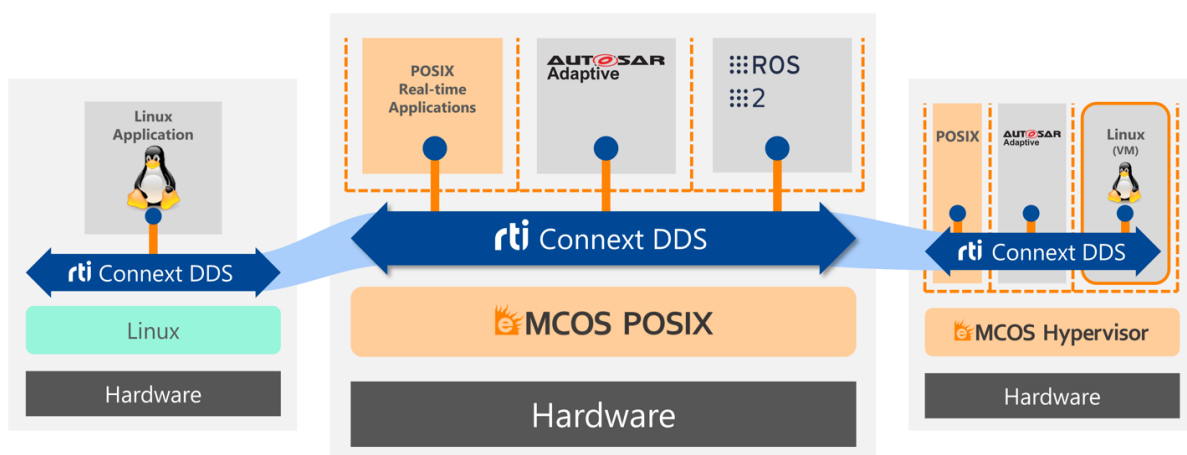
Linux Application

rti Connext DDS

Linux

Hardware

POSIX Real-time Applications

AUTOSAR Adaptive

ROS 2

rti Connext DDS

eMCOS POSIX

Hardware

POSIX

AUTOSAR Adaptive

Linux (VM)

rti Connext DDS

eMCOS Hypervisor

Hardware